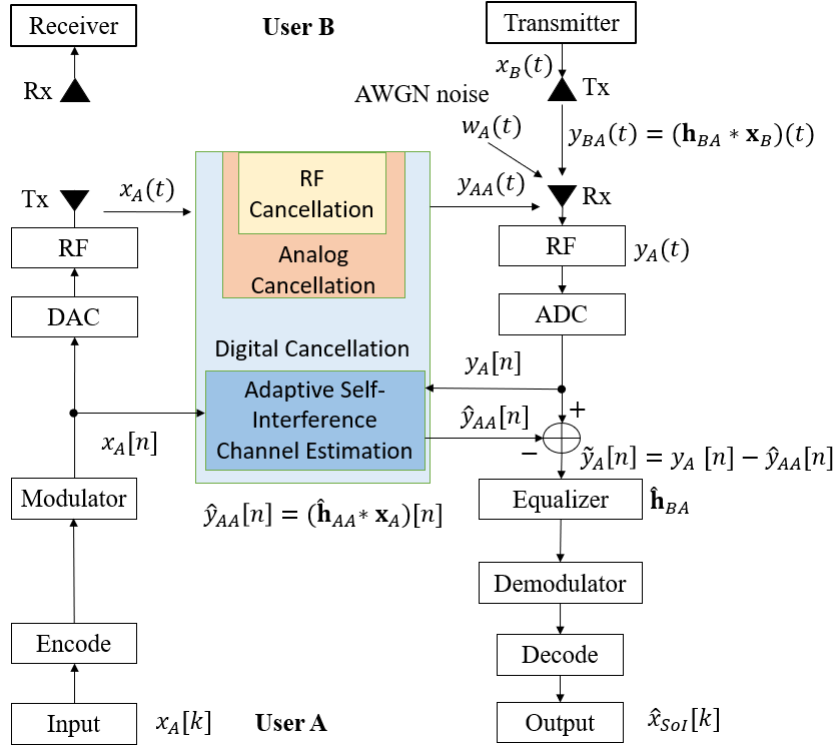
Receiver

User B

Transmitter

Rx

$x_B(t)$

Tx

AWGN noise

$w_A(t)$

$y_{BA}(t) = (\mathbf{h}_{BA} * \mathbf{x}_B)(t)$

RF Cancellation

Analog Cancellation

Tx

$x_A(t)$

$y_{AA}(t)$

Rx

RF

RF

$y_A(t)$

DAC

ADC

Digital Cancellation

$y_A[n]$

Adaptive Self-Interference Channel Estimation

$\hat{y}_{AA}[n]$

+

$x_A[n]$

−

$\tilde{y}_A[n] = y_A\,[n] - \hat{y}_{AA}[n]$

Modulator

Equalizer

$\hat{\mathbf{h}}_{BA}$

$\hat{y}_{AA}[n] = (\hat{\mathbf{h}}_{AA} * \mathbf{x}_A)[n]$

Demodulator

Encode

Decode

Input

$x_A[k]$

User A

Output

$\hat{x}_{SoI}[k]$